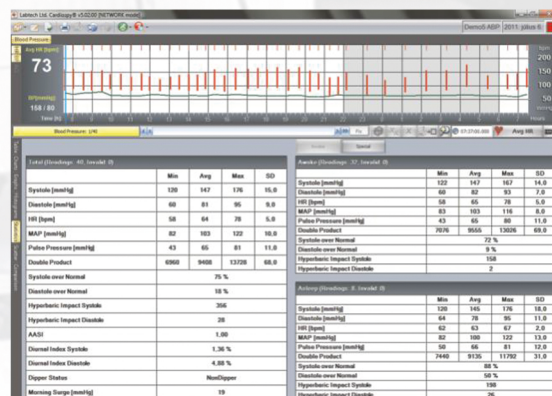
Labtech Ltd. Cardiospy® v5.02.00 [NETWORK mode]

Demo5 ABP 2011. július 6.

Blood Pressure

Avg HR [bpm]

73

BP [mmHg]

158 / 80

Time [h]

Blood Pressure (24)

Avg HR

Total (Readings: 40, Invalid: 0)

| | Min | Avg | Max | SD |
|---|---|---|---|---|
| Systole [mmHg] | 120 | 147 | 176 | 15,0 |
| Diastole [mmHg] | 60 | 81 | 95 | 9,0 |
| HR [bpm] | 58 | 64 | 78 | 5,0 |
| MAP [mmHg] | 82 | 103 | 122 | 10,0 |
| Pulse Pressure [mmHg] | 43 | 65 | 81 | 11,0 |
| Double Product | 6960 | 9408 | 13728 | 68,0 |
| Systole over Normal | 75 % | | | |
| Diastole over Normal | 18 % | | | |
| Hyperbaric Impact Systole | 356 | | | |
| Hyperbaric Impact Diastole | 28 | | | |
| AASI | 1,00 | | | |
| Diurnal Index Systole | 1,36 % | | | |
| Diurnal Index Diastole | 4,88 % | | | |
| Dipper Status | NonDipper | | | |
| Morning Surge [mmHg] | 19 | | | |

Awake (Readings: 32, Invalid: 0)

| | Min | Avg | Max | SD |
|---|---|---|---|---|
| Systole [mmHg] | 122 | 147 | 167 | 14,0 |
| Diastole [mmHg] | 60 | 82 | 93 | 7,0 |
| HR [bpm] | 58 | 65 | 78 | 5,0 |
| MAP [mmHg] | 83 | 103 | 116 | 8,0 |
| Pulse Pressure [mmHg] | 43 | 65 | 80 | 11,0 |
| Double Product | 7076 | 9555 | 13026 | 69,0 |
| Systole over Normal | 72 % | | | |
| Diastole over Normal | 9 % | | | |
| Hyperbaric Impact Systole | 158 | | | |
| Hyperbaric Impact Diastole | 2 | | | |

Asleep (Readings: 8, Invalid: 0)

| | Min | Avg | Max | SD |
|---|---|---|---|---|
| Systole [mmHg] | 120 | 145 | 176 | 18,0 |
| Diastole [mmHg] | 64 | 78 | 95 | 11,0 |
| HR [bpm] | 62 | 63 | 67 | 2,0 |
| MAP [mmHg] | 82 | 100 | 122 | 13,0 |
| Pulse Pressure [mmHg] | 50 | 66 | 81 | 12,0 |
| Double Product | 7440 | 9135 | 11792 | 31,0 |
| Systole over Normal | 88 % | | | |
| Diastole over Normal | 50 % | | | |
| Hyperbaric Impact Systole | 198 | | | |
| Hyperbaric Impact Diastole | 26 | | | |